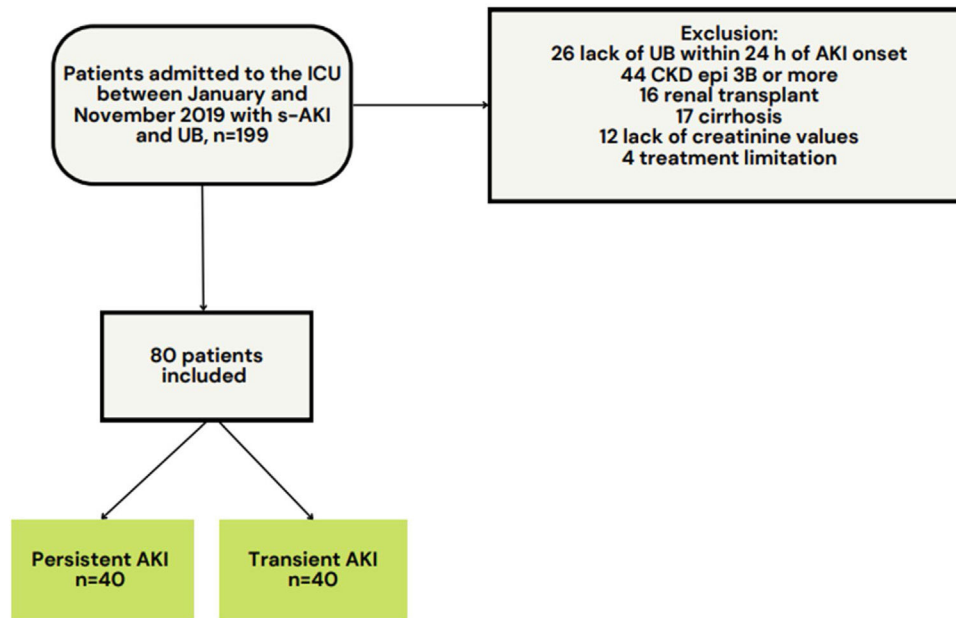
Patients admitted to the ICU between January and November 2019 with s-AKI and UB, n=199

Exclusion:
26 lack of UB within 24 h of AKI onset
44 CKD epi 3B or more
16 renal transplant
17 cirrhosis
12 lack of creatinine values
4 treatment limitation

80 patients included

Persistent AKI
n=40

Transient AKI
n=40